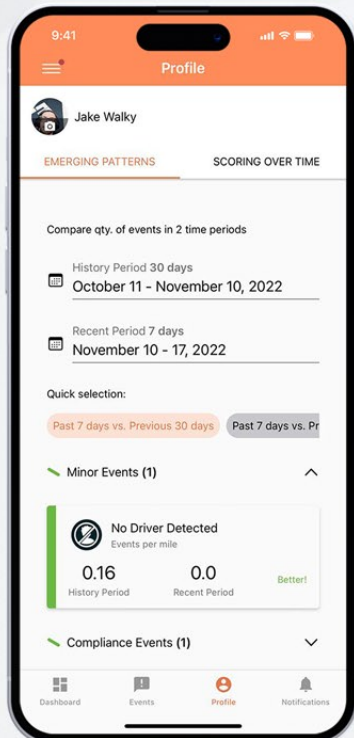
9:41

Profile

Jake Walky

EMERGING PATTERNS

SCORING OVER TIME

Compare qty. of events in 2 time periods

History Period 30 days
October 11 - November 10, 2022

Recent Period 7 days
November 10 - 17, 2022

Quick selection:

Past 7 days vs. Previous 30 days

Past 7 days vs. Pr

Minor Events (1)

No Driver Detected
Events per mile

0.16
History Period

0.0
Recent Period

Better!

Compliance Events (1)

Dashboard

Events

Profile

Notifications